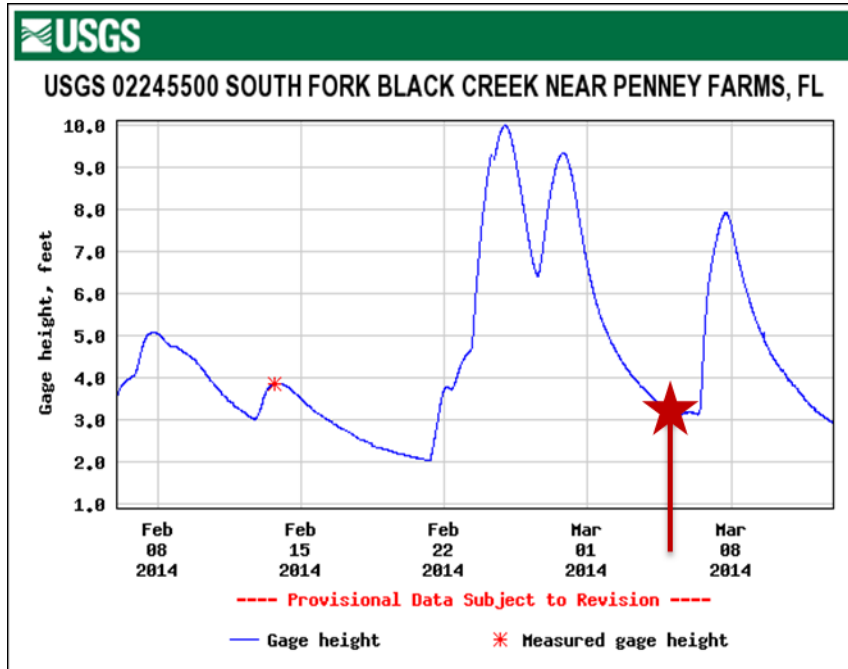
USGS

USGS 02245500 SOUTH FORK BLACK CREEK NEAR PENNEY FARMS, FL

Gage height, feet

10.0
9.0
8.0
7.0
6.0
5.0
4.0
3.0
2.0
1.0

Feb 08 2014
Feb 15 2014
Feb 22 2014
Mar 01 2014
Mar 08 2014

---- Provisional Data Subject to Revision ----

Gage height
Measured gage height